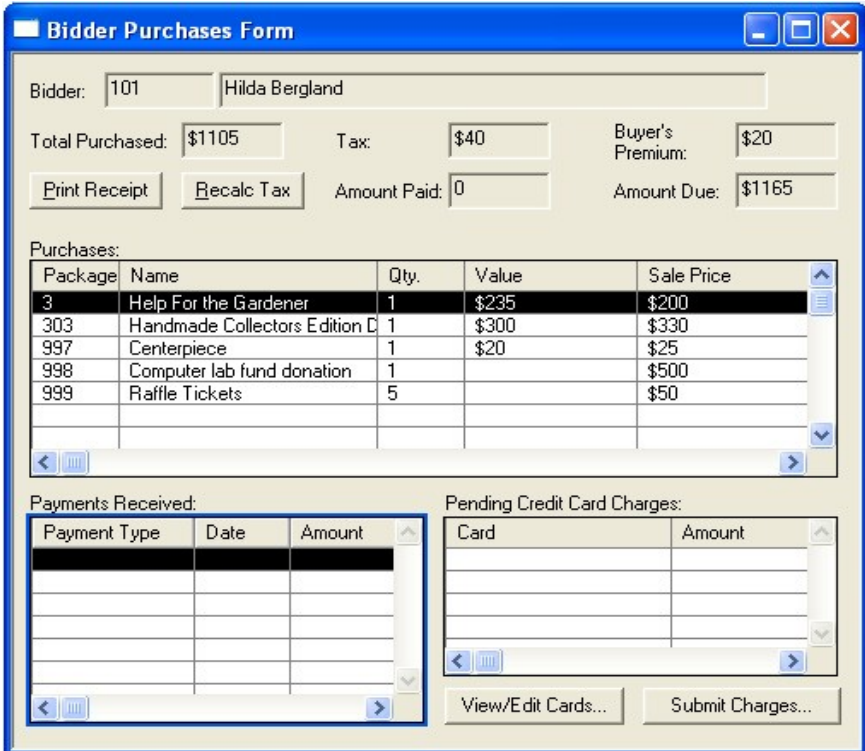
Bidder Purchases Form

Bidder: 101 Hilda Bergland

Total Purchased: $1105

Tax: $40

Buyer's Premium: $20

Print Receipt

Recalc Tax

Amount Paid: 0

Amount Due: $1165

Purchases:

| Package | Name | Qty. | Value | Sale Price |
|---|---|---|---|---|
| 3 | Help For the Gardener | 1 | $235 | $200 |
| 303 | Handmade Collectors Edition D | 1 | $300 | $330 |
| 997 | Centerpiece | 1 | $20 | $25 |
| 998 | Computer lab fund donation | 1 | | $500 |
| 999 | Raffle Tickets | 5 | | $50 |

Payments Received:

| Payment Type | Date | Amount |
|---|---|---|

Pending Credit Card Charges:

| Card | Amount |
|---|---|

View/Edit Cards...

Submit Charges...